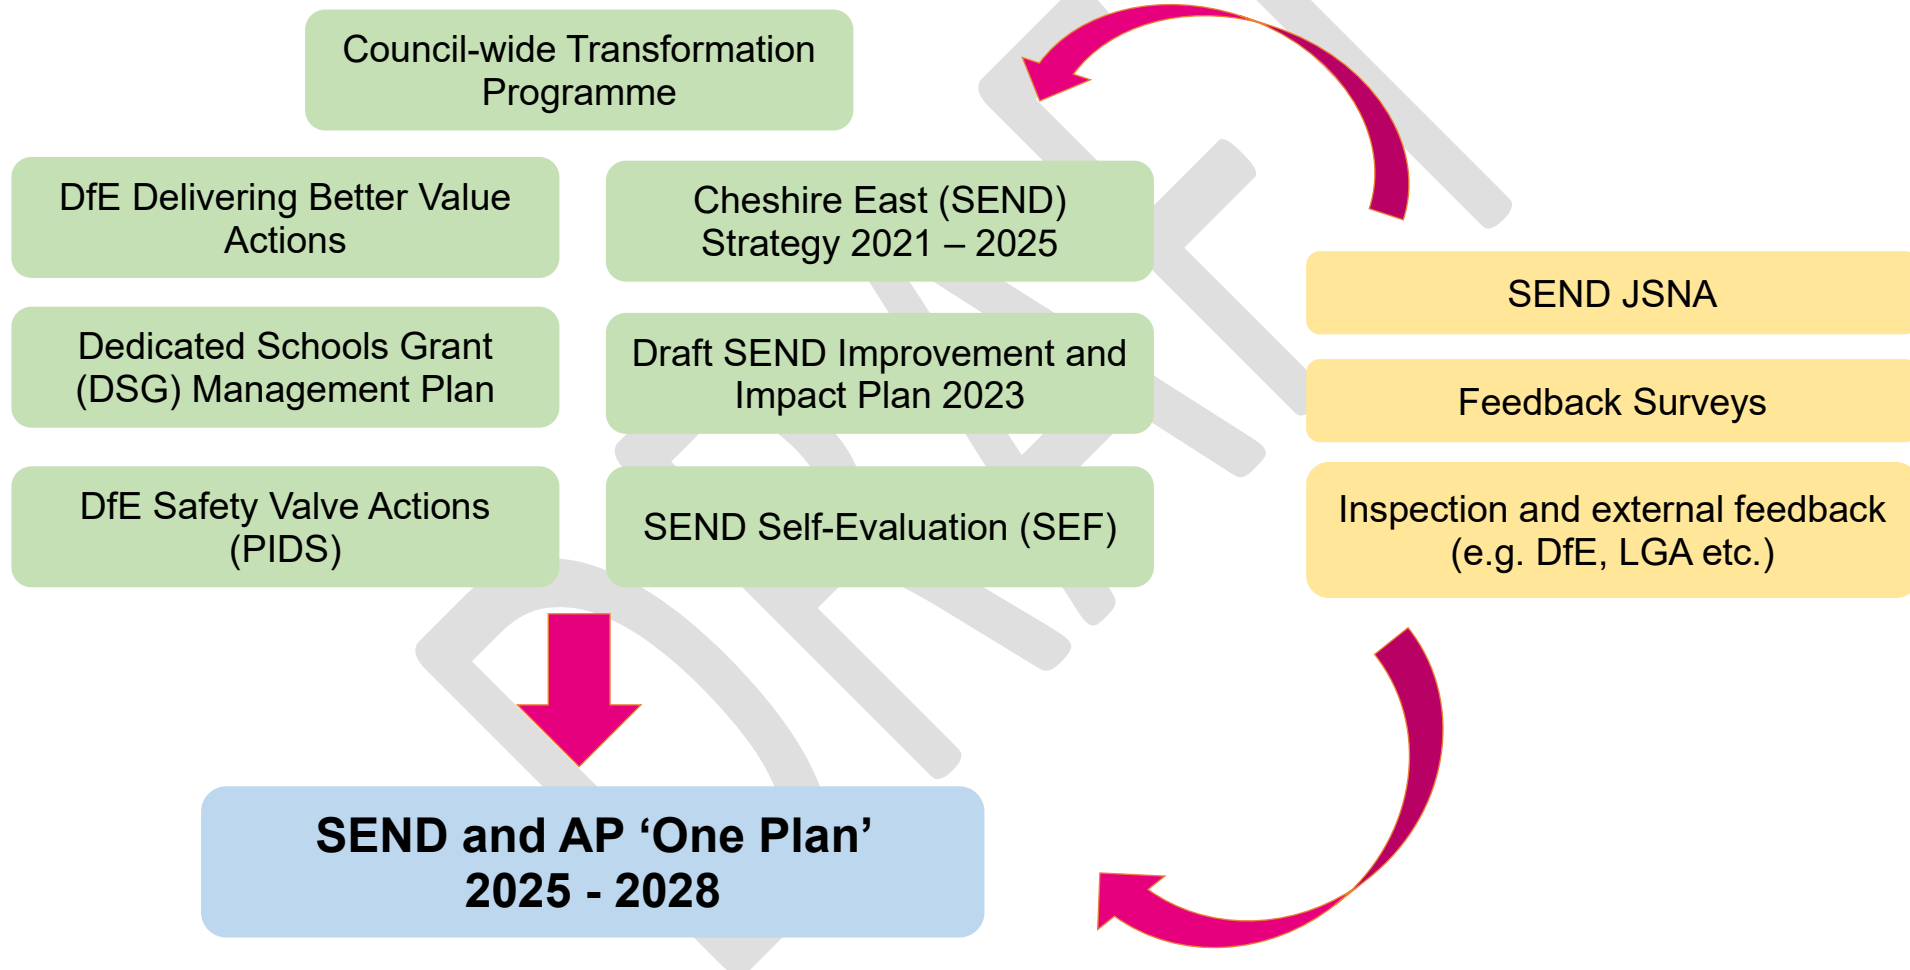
Council-wide Transformation Programme

DfE Delivering Better Value Actions

Cheshire East (SEND) Strategy 2021 – 2025

Dedicated Schools Grant (DSG) Management Plan

Draft SEND Improvement and Impact Plan 2023

DfE Safety Valve Actions (PIDS)

SEND Self-Evaluation (SEF)

SEND JSNA

Feedback Surveys

Inspection and external feedback (e.g. DfE, LGA etc.)

SEND and AP 'One Plan' 2025 - 2028

DRAFT